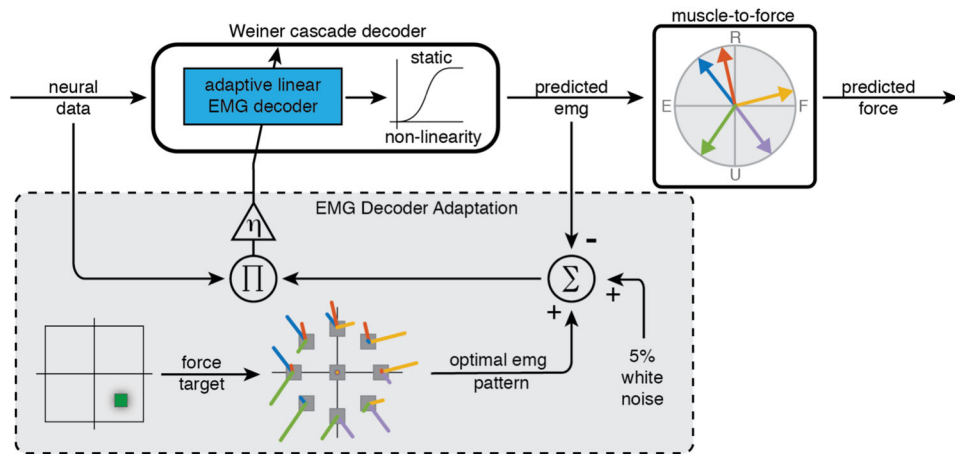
Weiner cascade decoder

muscle-to-force

neural data

adaptive linear EMG decoder

static

non-linearity

predicted emg

R

E

F

U

predicted force

EMG Decoder Adaptation

$\eta$

$\prod$

$\Sigma$

-

+

+

force target

optimal emg pattern

5% white noise